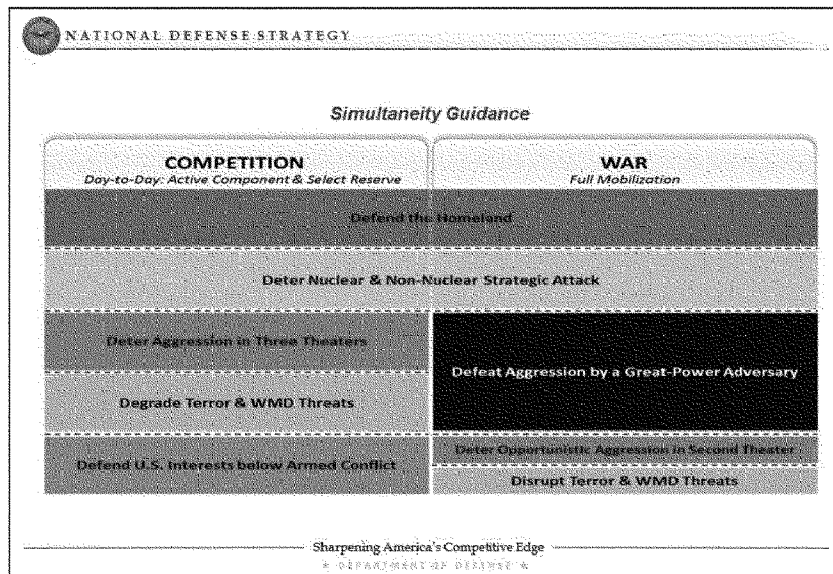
NATIONAL DEFENSE STRATEGY

Simultaneity Guidance

| COMPETITION<br>Day-to-Day: Active Component & Select Reserve | WAR<br>Full Mobilization |
|---|---|
| Defend the Homeland | |
| Deter Nuclear & Non-Nuclear Strategic Attack | |
| Deter Aggression in Three Theaters | Defeat Aggression by a Great-Power Adversary |
| Degrade Terror & WMD Threats | |
| Defend U.S. Interests below Armed Conflict | Deter Opportunistic Aggression in Second Theater |
| | Disrupt Terror & WMD Threats |

Sharpening America's Competitive Edge
★ DEPARTMENT OF DEFENSE ★